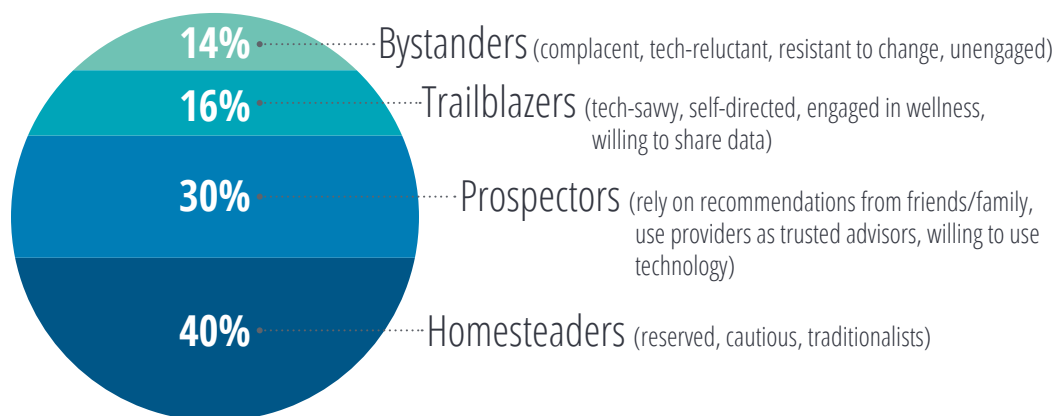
14% Bystanders (complacent, tech-reluctant, resistant to change, unengaged)

16% Trailblazers (tech-savvy, self-directed, engaged in wellness, willing to share data)

30% Prospectors (rely on recommendations from friends/family, use providers as trusted advisors, willing to use technology)

40% Homesteaders (reserved, cautious, traditionalists)